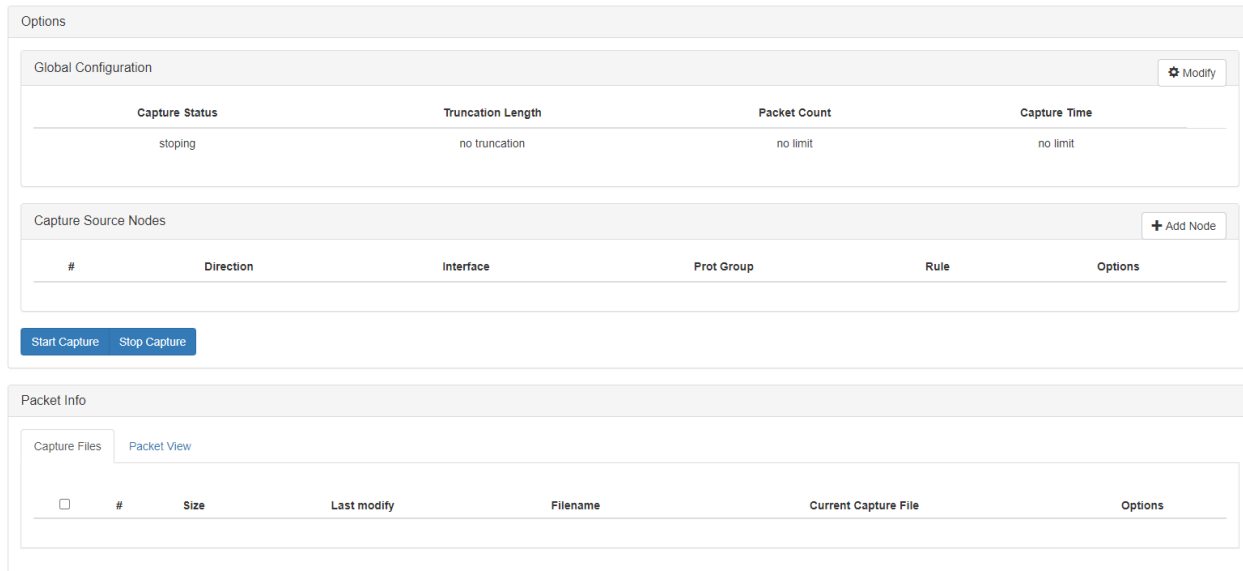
Options

Global Configuration

Modify

| Capture Status | Truncation Length | Packet Count | Capture Time |
|---|---|---|---|
| stoping | no truncation | no limit | no limit |

Capture Source Nodes

+ Add Node

| # | Direction | Interface | Prot Group | Rule | Options |
|---|---|---|---|---|---|

Start Capture Stop Capture

Packet Info

Capture Files Packet View

| ☐ | # | Size | Last modify | Filename | Current Capture File | Options |
|---|---|---|---|---|---|---|